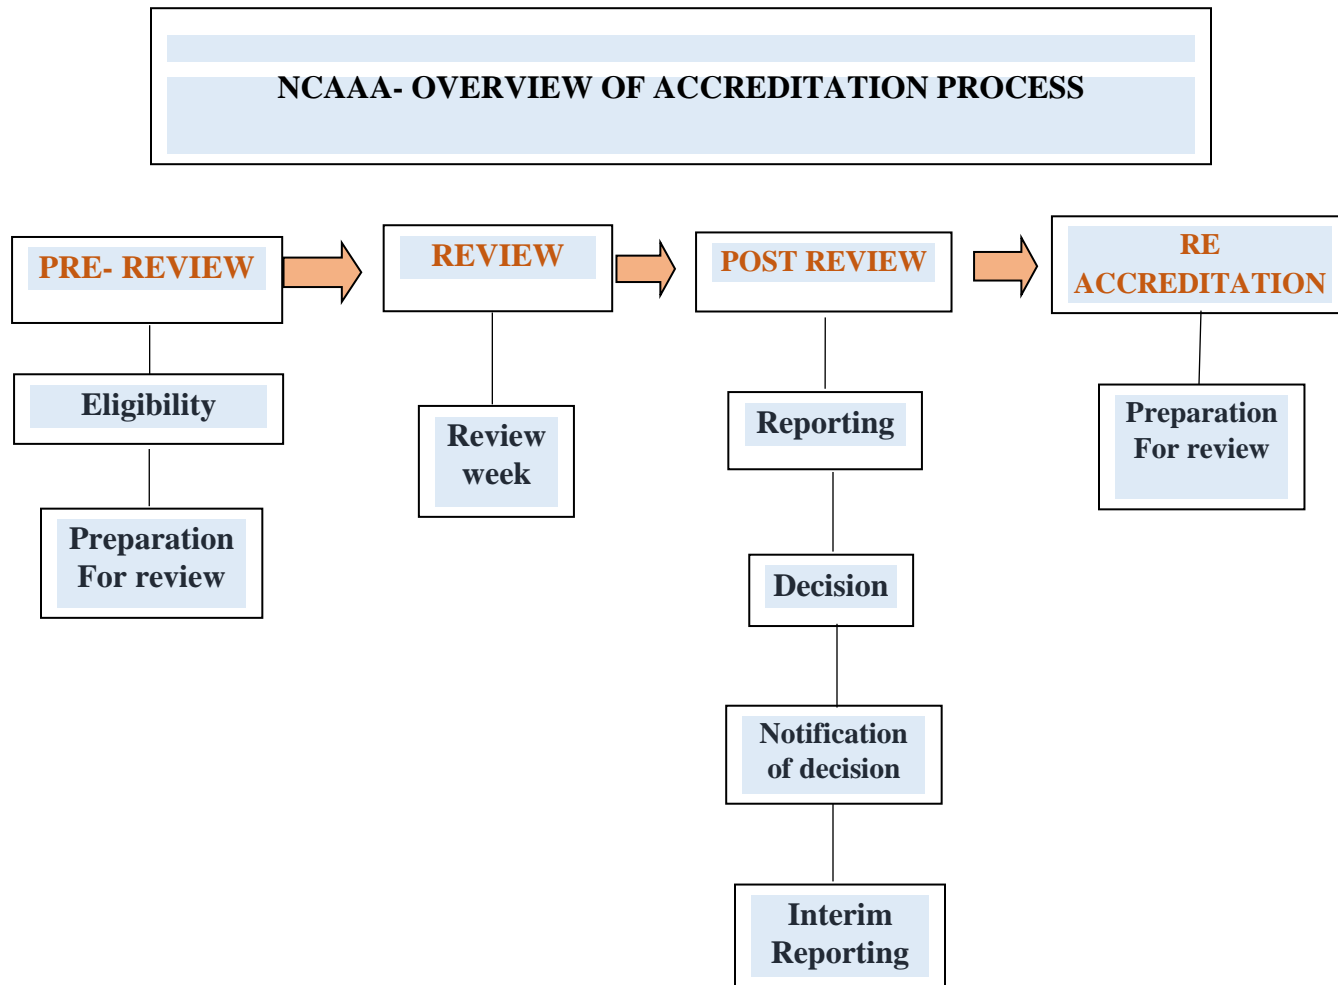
NCAAA- OVERVIEW OF ACCREDITATION PROCESS

PRE- REVIEW

Eligibility

Preparation For review

REVIEW

Review week

POST REVIEW

Reporting

Decision

Notification of decision

Interim Reporting

RE ACCREDITATION

Preparation For review